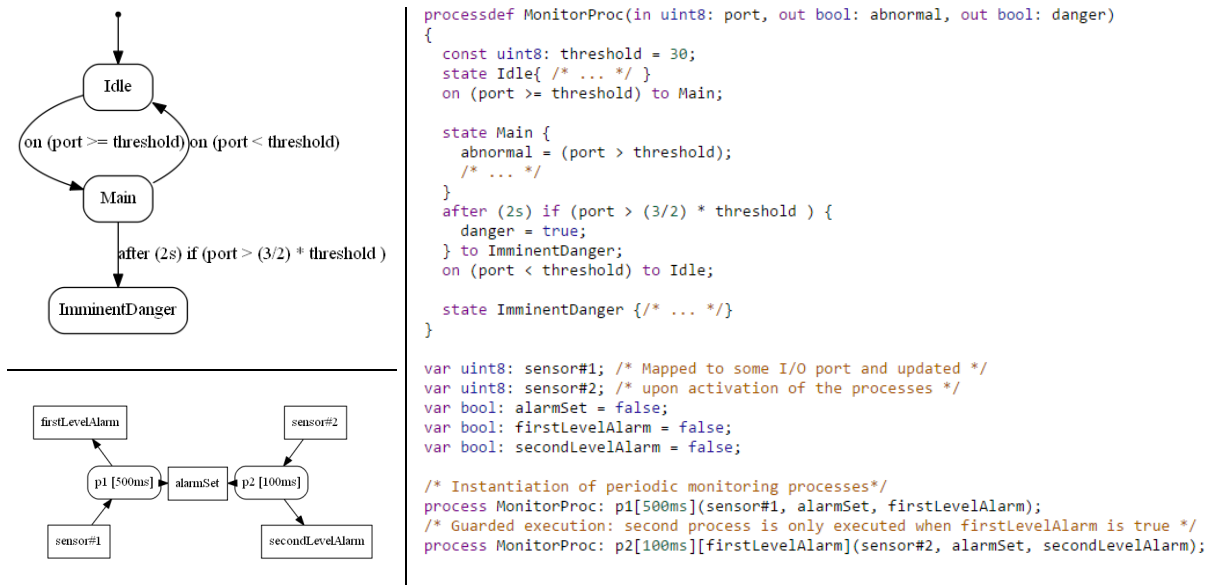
Idle

on (port >= threshold)

on (port < threshold)

Main

after (2s) if (port > (3/2) * threshold )

ImminentDanger

firstLevelAlarm

sensor#2

p1 [500ms]

alarmSet

p2 [100ms]

sensor#1

secondLevelAlarm

processdef MonitorProc(in uint8: port, out bool: abnormal, out bool: danger)
{
  const uint8: threshold = 30;
  state Idle{ /* ... */ }
  on (port >= threshold) to Main;

  state Main {
    abnormal = (port > threshold);
    /* ... */
  }
  after (2s) if (port > (3/2) * threshold ) {
    danger = true;
  } to ImminentDanger;
  on (port < threshold) to Idle;

  state ImminentDanger {/* ... */}
}

var uint8: sensor#1; /* Mapped to some I/O port and updated */
var uint8: sensor#2; /* upon activation of the processes */
var bool: alarmSet = false;
var bool: firstLevelAlarm = false;
var bool: secondLevelAlarm = false;

/* Instantiation of periodic monitoring processes*/
process MonitorProc: p1[500ms](sensor#1, alarmSet, firstLevelAlarm);
/* Guarded execution: second process is only executed when firstLevelAlarm is true */
process MonitorProc: p2[100ms][firstLevelAlarm](sensor#2, alarmSet, secondLevelAlarm);